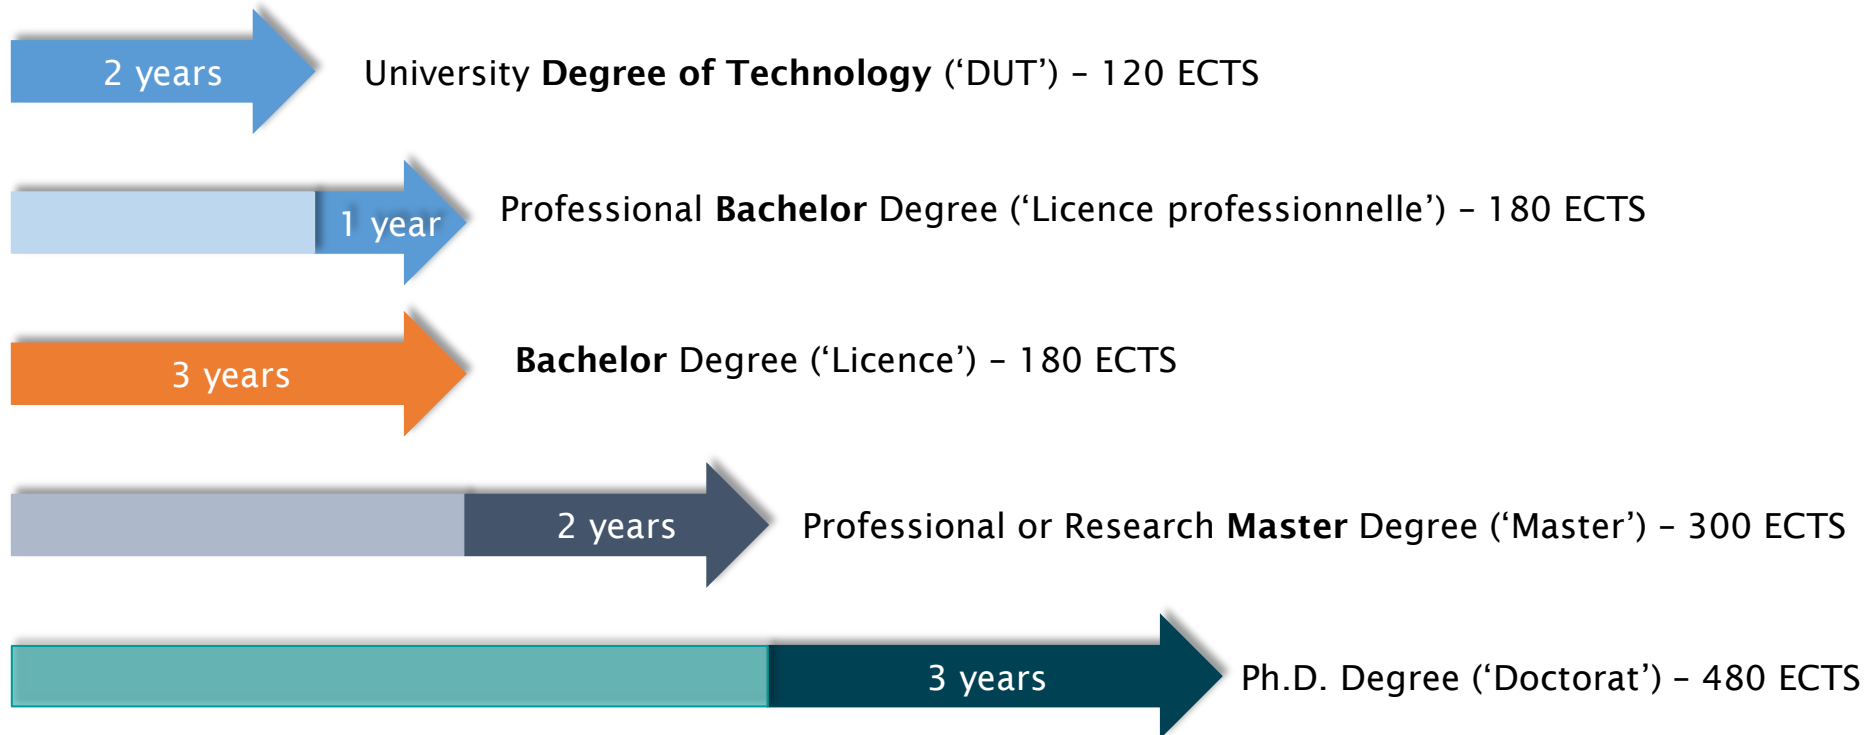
2 years University Degree of Technology (‘DUT’) – 120 ECTS

1 year Professional Bachelor Degree (‘Licence professionnelle’) – 180 ECTS

3 years Bachelor Degree (‘Licence’) – 180 ECTS

2 years Professional or Research Master Degree (‘Master’) – 300 ECTS

3 years Ph.D. Degree (‘Doctorat’) – 480 ECTS